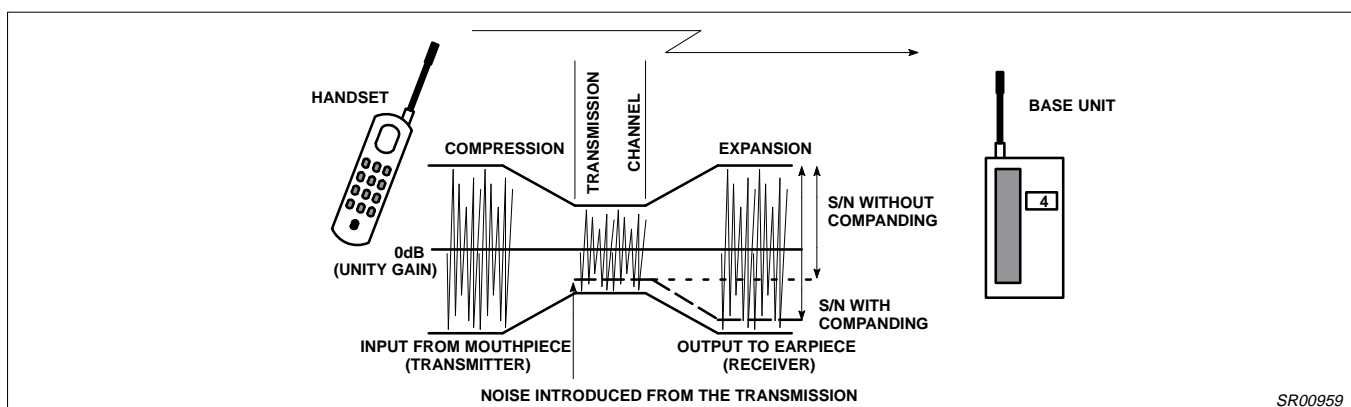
HANDSET

TRANSMISSION CHANNEL

BASE UNIT

COMPRESSION

EXPANSION

S/N WITHOUT COMPANDING

4

0dB (UNITY GAIN)

S/N WITH COMPANDING

INPUT FROM MOUTHPIECE (TRANSMITTER)

OUTPUT TO EARPIECE (RECEIVER)

NOISE INTRODUCED FROM THE TRANSMISSION

SR00959